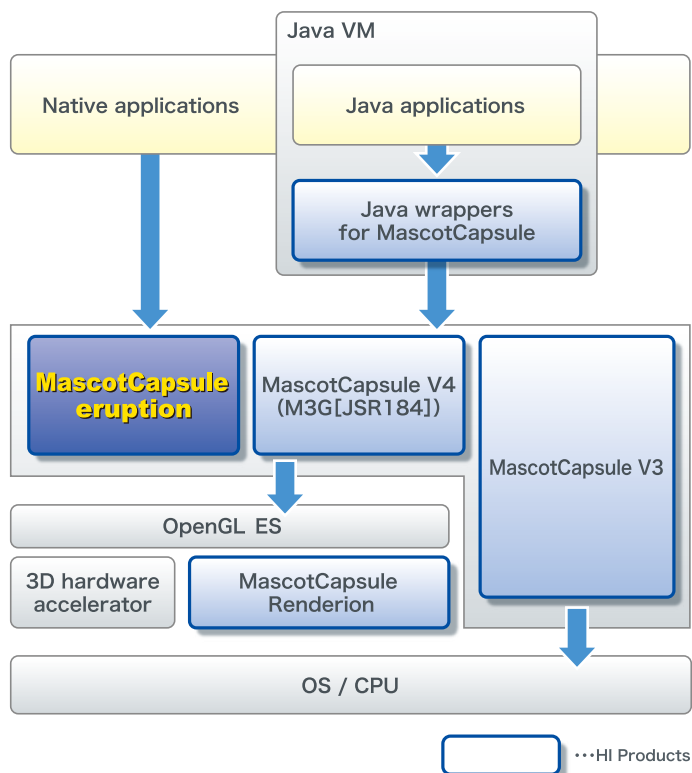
Java VM

Native applications

Java applications

Java wrappers for MascotCapsule

MascotCapsule eruption

MascotCapsule V4 (M3G[JSR184])

MascotCapsule V3

OpenGL ES

3D hardware accelerator

MascotCapsule Renderion

OS / CPU

…HI Products